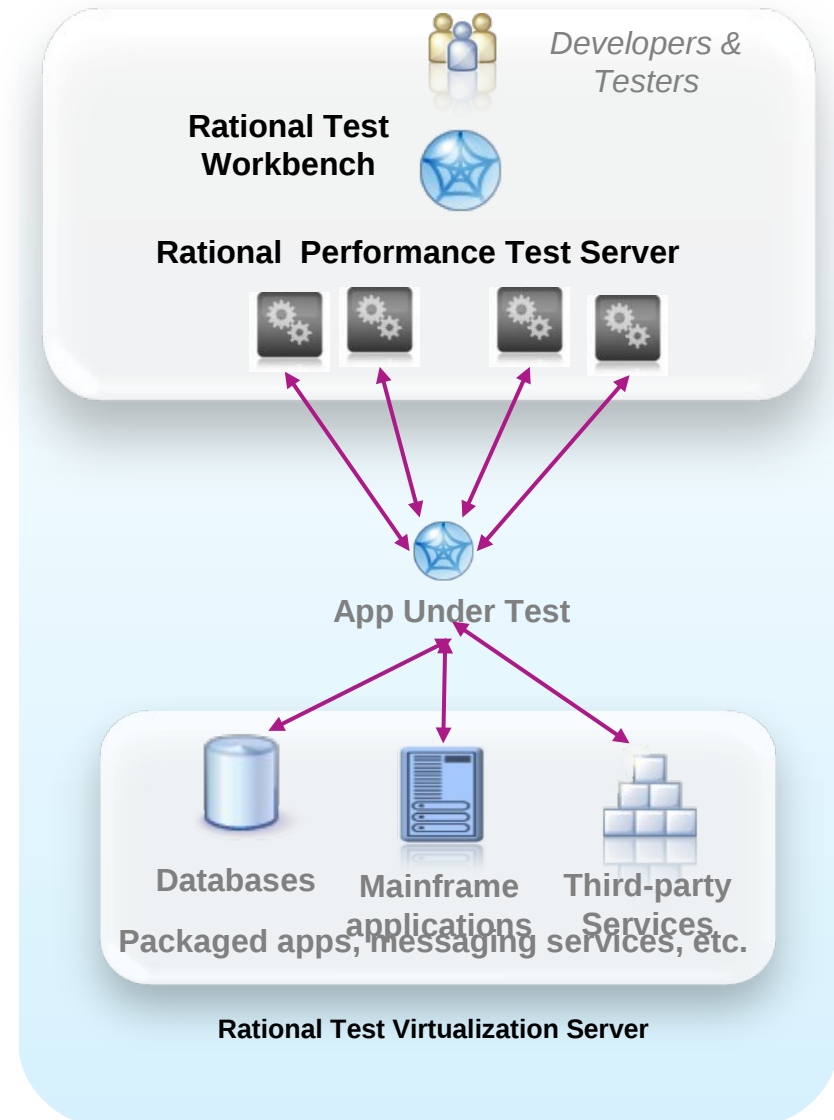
Developers & Testers

Rational Test Workbench

Rational Performance Test Server

App Under Test

Databases

Mainframe applications

Third-party Services

Packaged apps, messaging services, etc.

Rational Test Virtualization Server